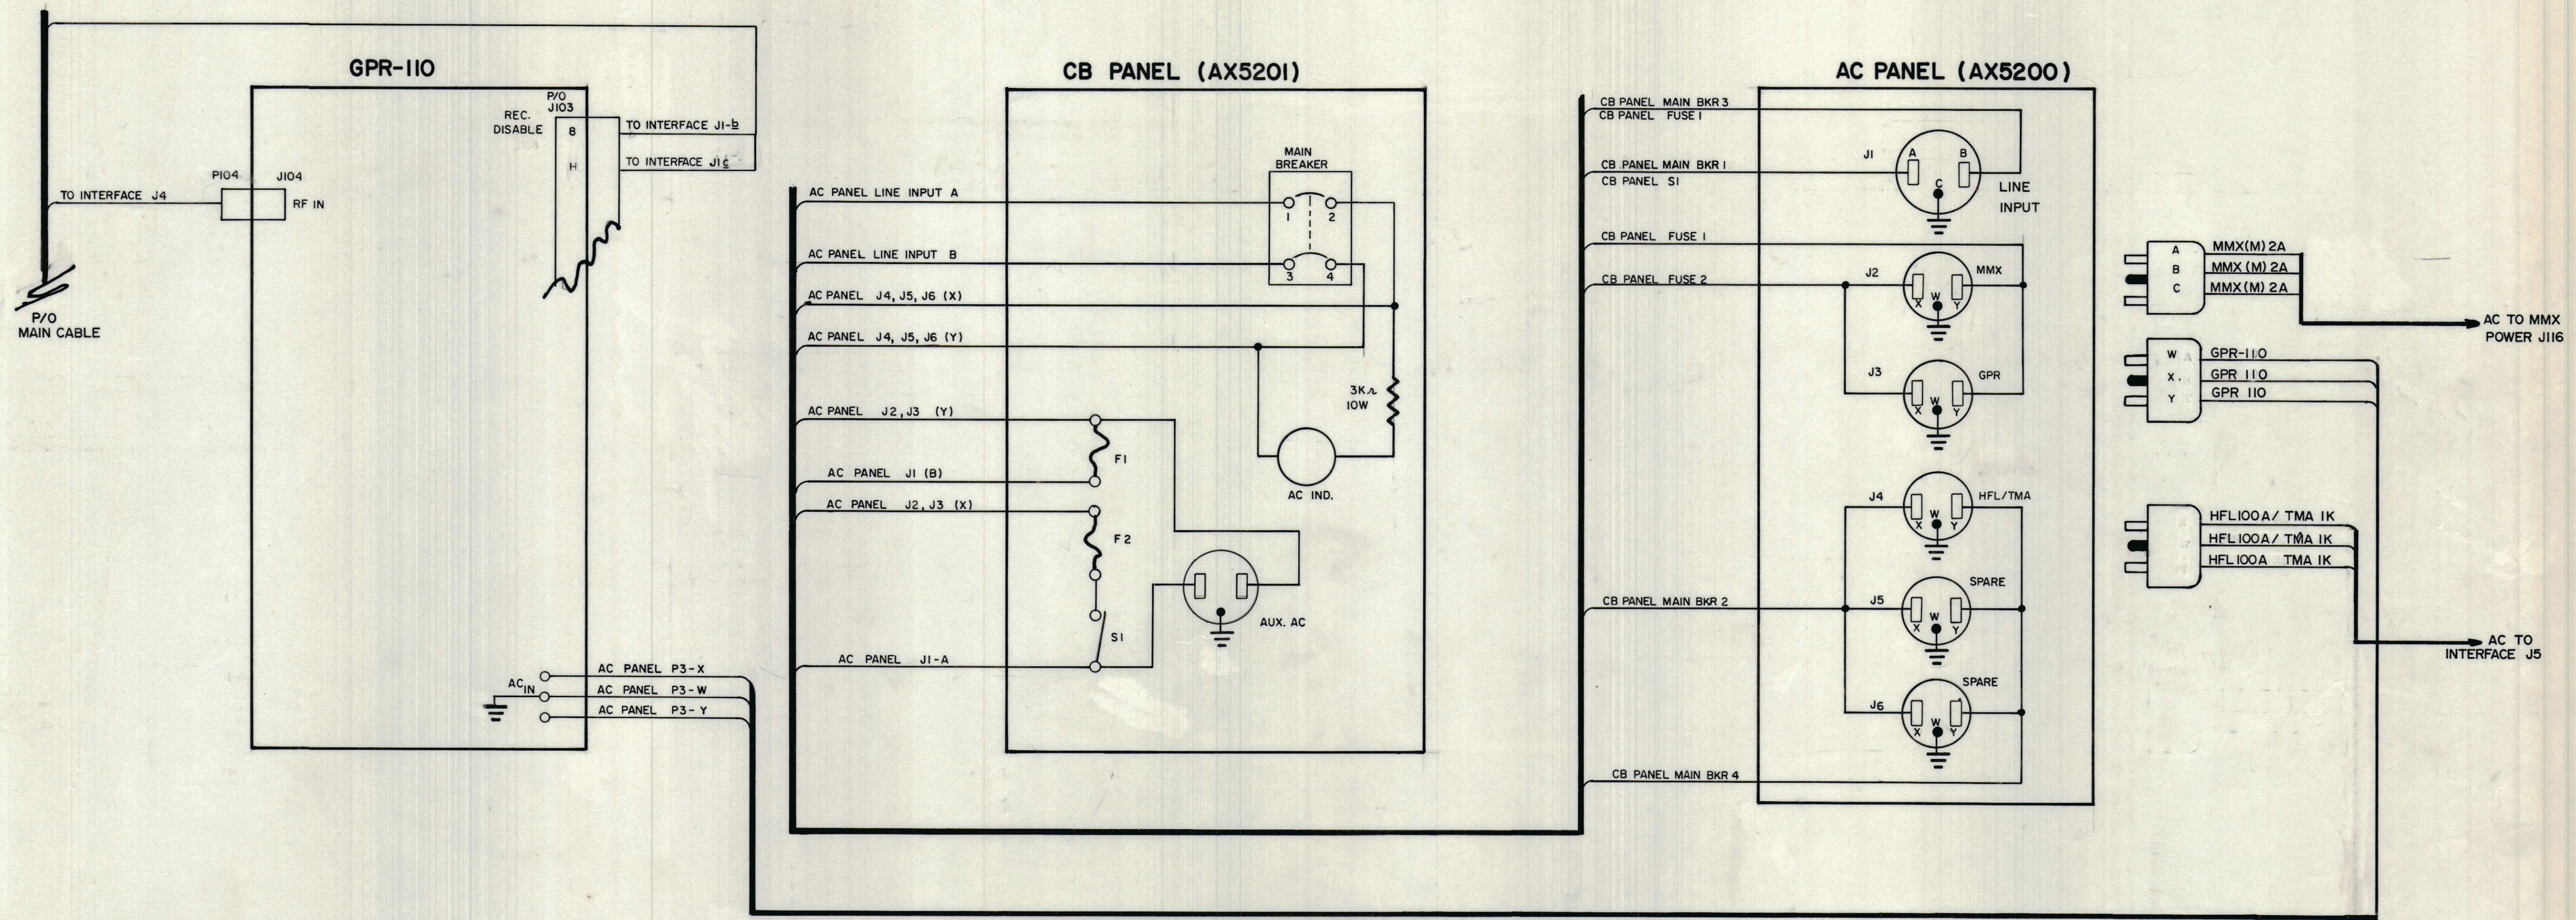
GPR-110

P/O MAIN CABLE

TO INTERFACE J4

P104

J104

RF IN

REC. DISABLE

P/O J103

8

H

TO INTERFACE J1-b

TO INTERFACE J1c

AC$_{IN}$

AC PANEL P3-X

AC PANEL P3-W

AC PANEL P3-Y

CB PANEL (AX5201)

AC PANEL LINE INPUT A

AC PANEL LINE INPUT B

AC PANEL J4, J5, J6 (X)

AC PANEL J4, J5, J6 (Y)

AC PANEL J2, J3 (Y)

AC PANEL J1 (B)

AC PANEL J2, J3 (X)

AC PANEL J1-A

MAIN BREAKER

1 2

3 4

3K$\Omega$ 10W

AC IND.

F1

F2

S1

AUX. AC

AC PANEL (AX5200)

CB PANEL MAIN BKR 3

CB PANEL FUSE 1

CB PANEL MAIN BKR 1

CB PANEL S1

CB PANEL FUSE 1

CB PANEL FUSE 2

CB PANEL MAIN BKR 2

CB PANEL MAIN BKR 4

J1

A B C

LINE INPUT

J2

MMX

X W Y

J3

GPR

J4

HFL/TMA

J5

SPARE

J6

SPARE

A B C

MMX(M) 2A

MMX(M) 2A

MMX(M) 2A

AC TO MMX POWER J116

W X Y

GPR-110

GPR 110

GPR 110

HFL100A/ TMA 1K

HFL100A/ TMA 1K

HFL100A TMA 1K

AC TO INTERFACE J5